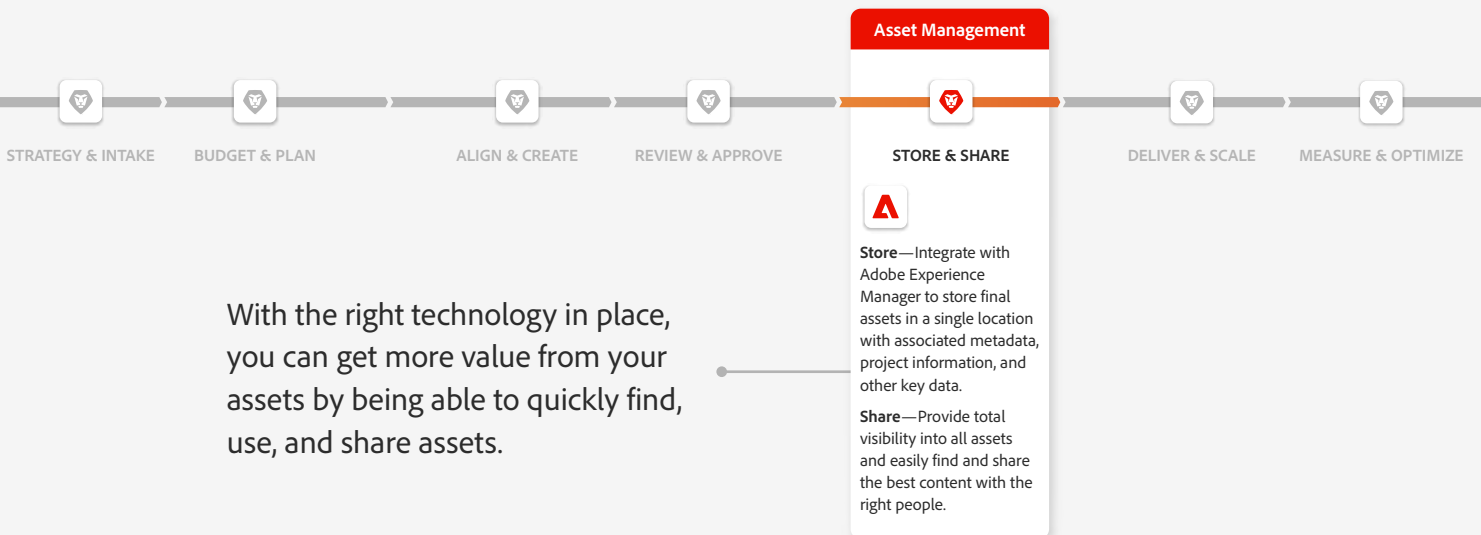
Asset Management

STRATEGY & INTAKE

BUDGET & PLAN

ALIGN & CREATE

REVIEW & APPROVE

STORE & SHARE

DELIVER & SCALE

MEASURE & OPTIMIZE

With the right technology in place, you can get more value from your assets by being able to quickly find, use, and share assets.

**Store**—Integrate with Adobe Experience Manager to store final assets in a single location with associated metadata, project information, and other key data.

**Share**—Provide total visibility into all assets and easily find and share the best content with the right people.